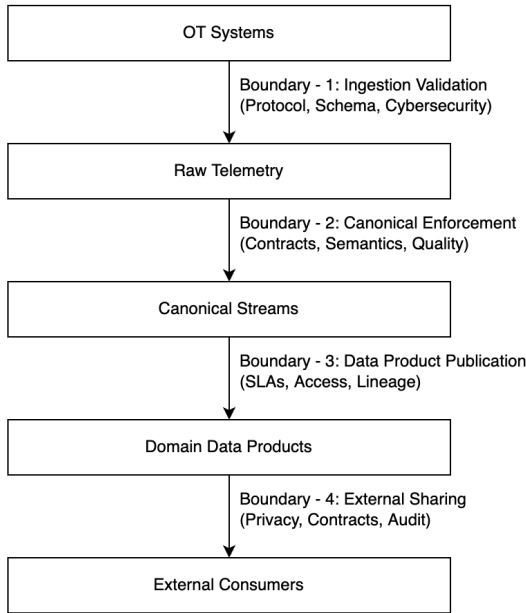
OT Systems

Boundary - 1: Ingestion Validation
(Protocol, Schema, Cybersecurity)

Raw Telemetry

Boundary - 2: Canonical Enforcement
(Contracts, Semantics, Quality)

Canonical Streams

Boundary - 3: Data Product Publication
(SLAs, Access, Lineage)

Domain Data Products

Boundary - 4: External Sharing
(Privacy, Contracts, Audit)

External Consumers